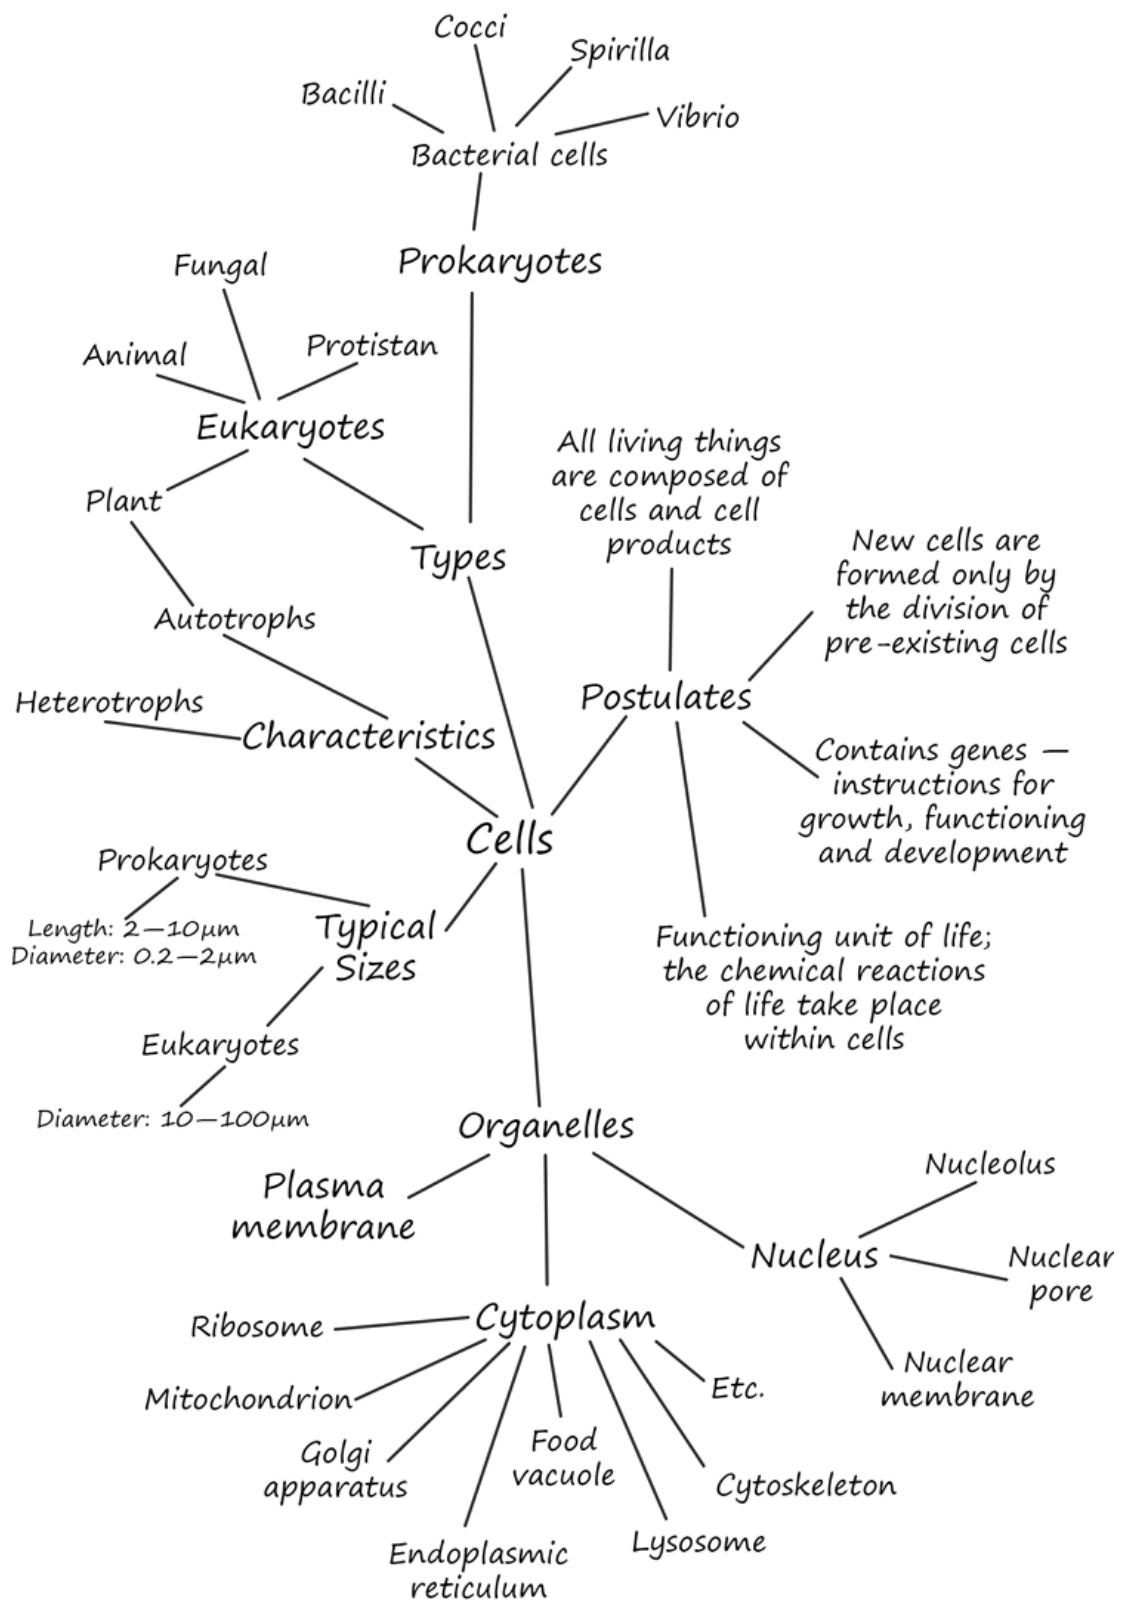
Cocci

Spirilla

Bacilli

Vibrio

Bacterial cells

Prokaryotes

Fungal

Animal

Protistan

Eukaryotes

Plant

Types

All living things are composed of cells and cell products

New cells are formed only by the division of pre-existing cells

Autotrophs

Heterotrophs

Characteristics

Postulates

Contains genes — instructions for growth, functioning and development

Cells

Prokaryotes

Length: 2—10μm
Diameter: 0.2—2μm

Typical Sizes

Functioning unit of life; the chemical reactions of life take place within cells

Eukaryotes

Diameter: 10—100μm

Organelles

Nucleolus

Plasma membrane

Nucleus

Nuclear pore

Ribosome

Cytoplasm

Nuclear membrane

Mitochondrion

Etc.

Golgi apparatus

Food vacuole

Cytoskeleton

Endoplasmic reticulum

Lysosome